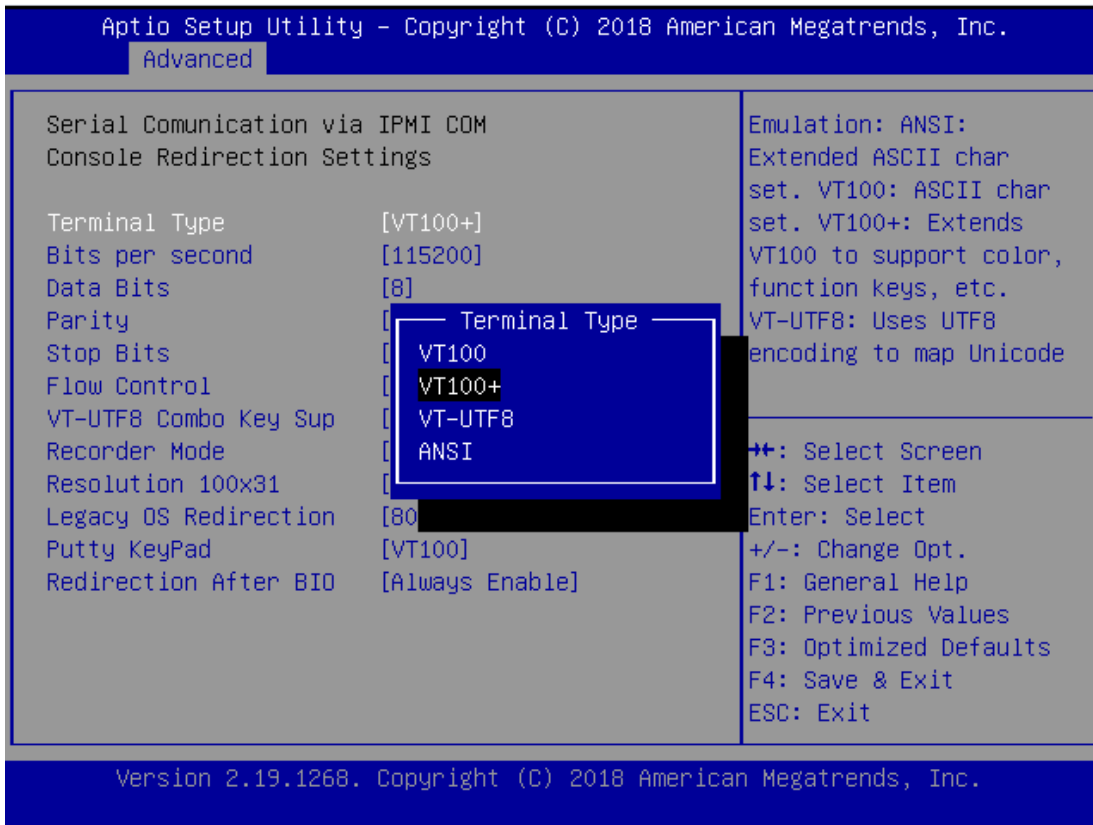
Aptio Setup Utility – Copyright (C) 2018 American Megatrends, Inc.
Advanced

Serial Comunication via IPMI COM
Console Redirection Settings

Terminal Type [VT100+]
Bits per second [115200]
Data Bits [8]
Parity [
Stop Bits [
Flow Control [
VT-UTF8 Combo Key Sup [
Recorder Mode [
Resolution 100x31 [
Legacy OS Redirection [80
Putty KeyPad [VT100]
Redirection After BIO [Always Enable]

Terminal Type
VT100
VT100+
VT-UTF8
ANSI

Emulation: ANSI: Extended ASCII char set. VT100: ASCII char set. VT100+: Extends VT100 to support color, function keys, etc. VT-UTF8: Uses UTF8 encoding to map Unicode

→←: Select Screen
↑↓: Select Item
Enter: Select
+/-: Change Opt.
F1: General Help
F2: Previous Values
F3: Optimized Defaults
F4: Save & Exit
ESC: Exit

Version 2.19.1268. Copyright (C) 2018 American Megatrends, Inc.